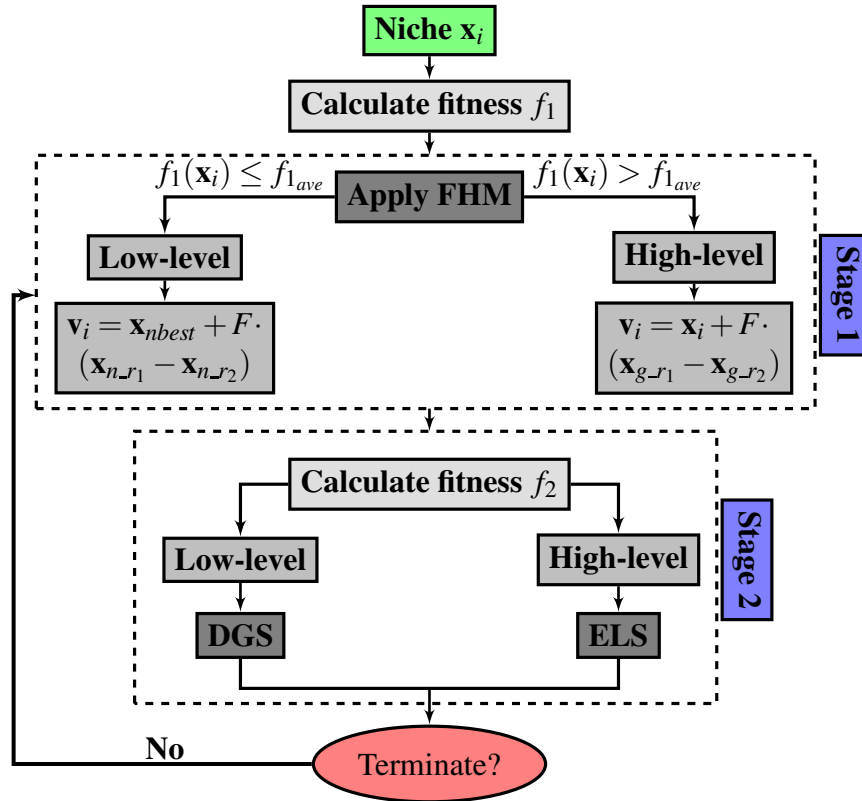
Niche $\mathbf{x}_i$

Calculate fitness $f_1$

$f_1(\mathbf{x}_i) \leq f_{1_{ave}}$

Apply FHM

$f_1(\mathbf{x}_i) > f_{1_{ave}}$

Low-level

High-level

Stage 1

$\mathbf{v}_i = \mathbf{x}_{nbest} + F \cdot (\mathbf{x}_{n\_r_1} - \mathbf{x}_{n\_r_2})$

$\mathbf{v}_i = \mathbf{x}_i + F \cdot (\mathbf{x}_{g\_r_1} - \mathbf{x}_{g\_r_2})$

Calculate fitness $f_2$

Low-level

High-level

Stage 2

DGS

ELS

No

Terminate?